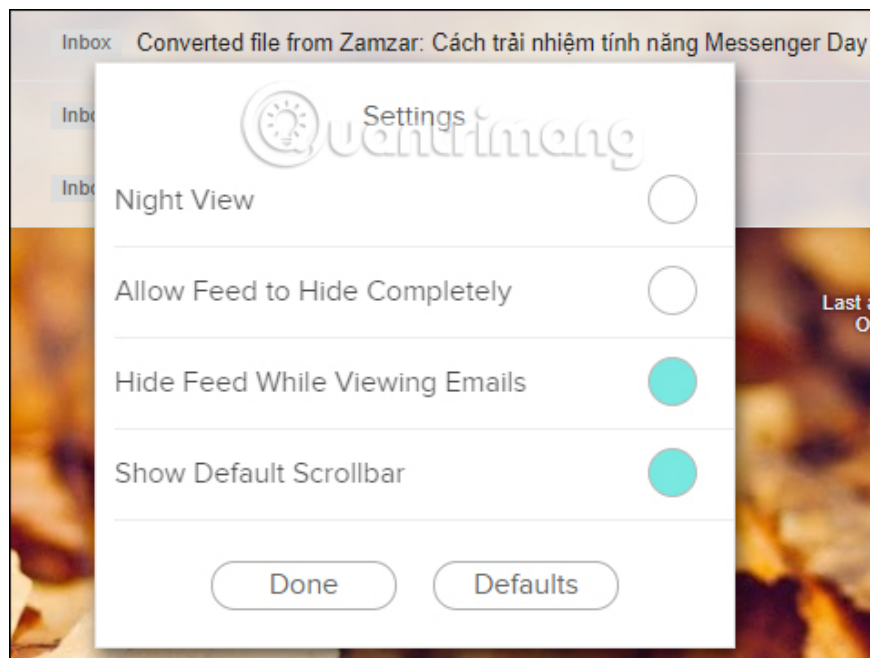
Inbox Converted file from Zamzar: Cách trải nhiệm tính năng Messenger Day

Inbo

Inbo

Settings

Quantrimang

Night View

Allow Feed to Hide Completely

Hide Feed While Viewing Emails

Show Default Scrollbar

Done

Defaults

Last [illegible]
O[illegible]